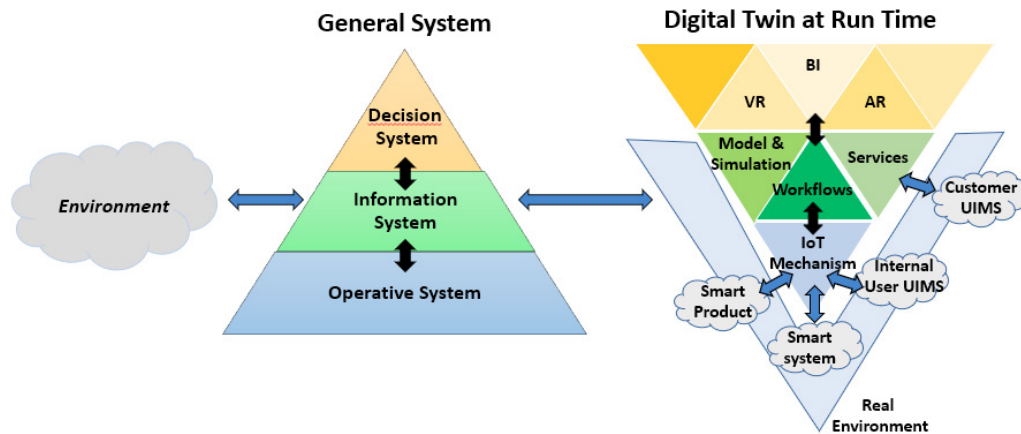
General System

Digital Twin at Run Time

Environment

Decision System

Information System

Operative System

BI

VR

AR

Model & Simulation

Workflows

Services

Customer UIMS

IoT Mechanism

Internal User UIMS

Smart Product

Smart system

Real Environment